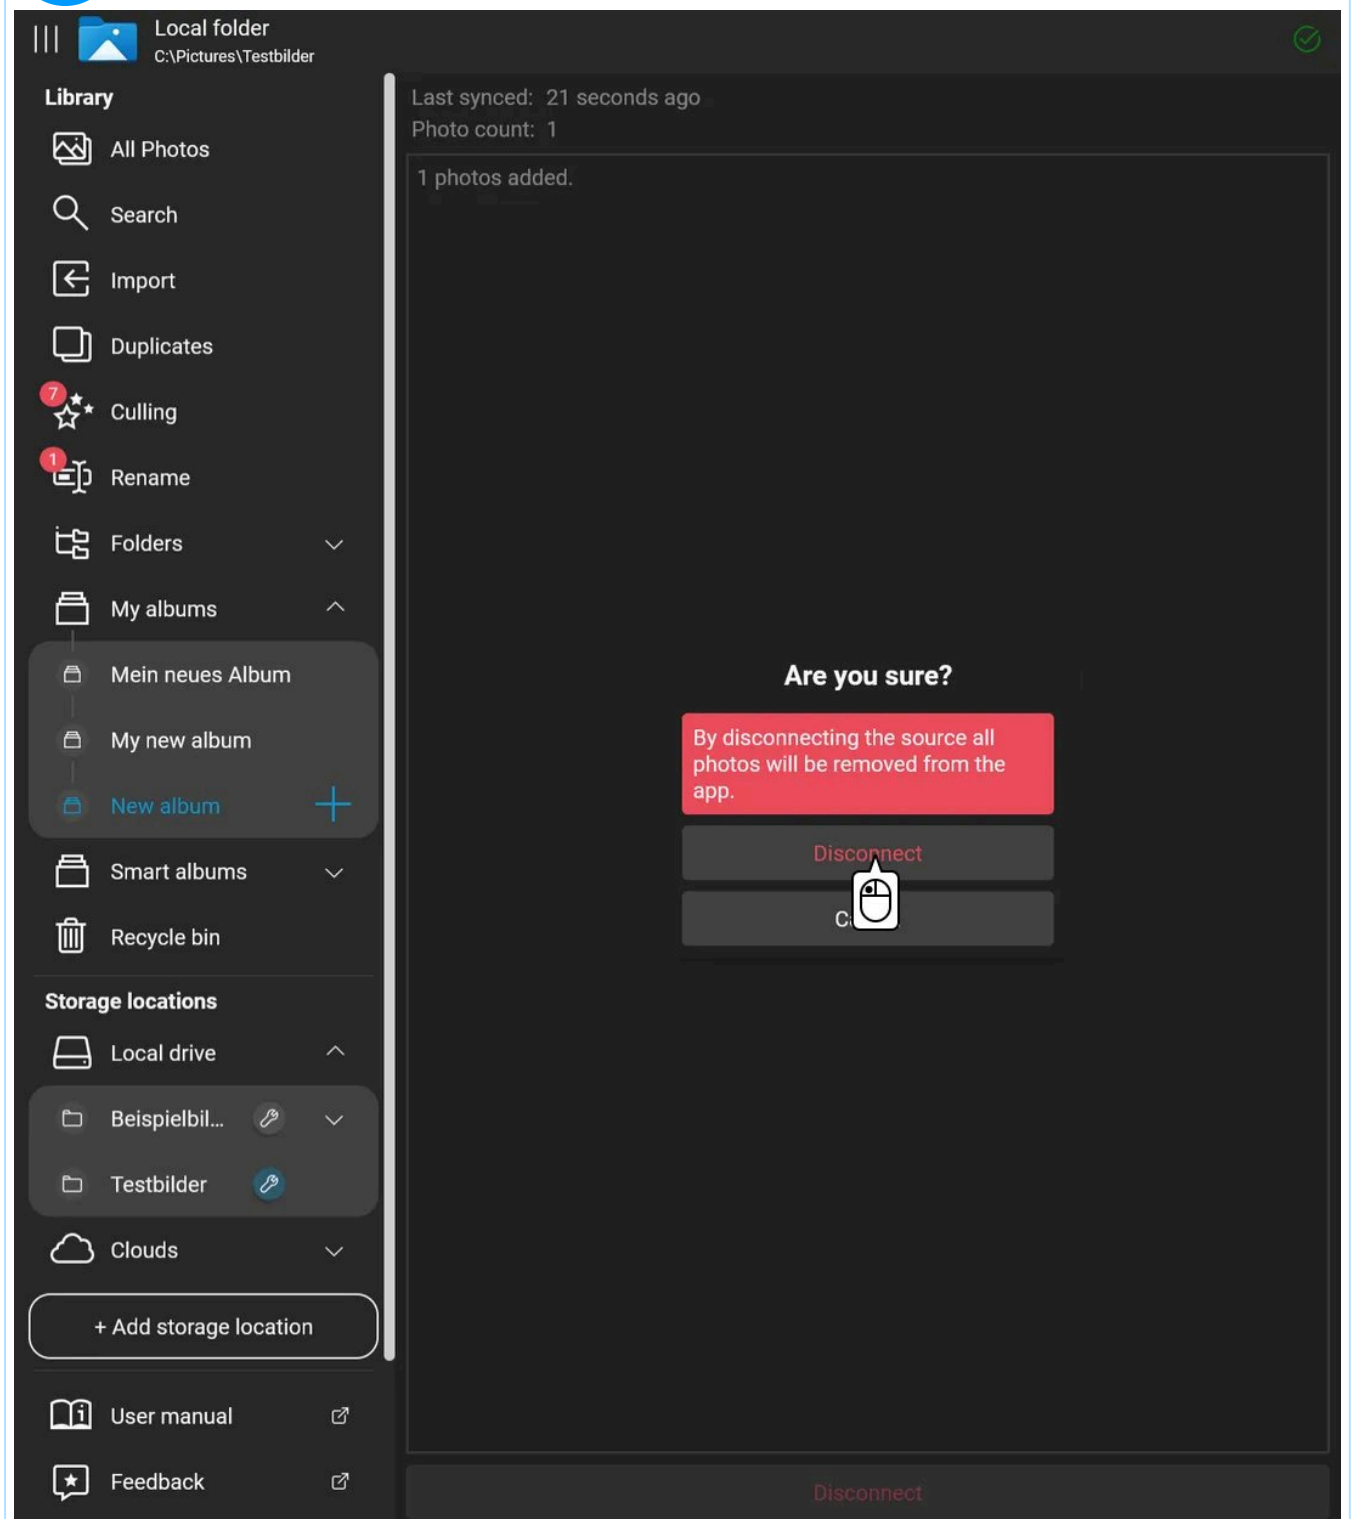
Local folder
C:\Pictures\Testbilder

Library

All Photos

Search

Import

Duplicates

7 Culling

1 Rename

Folders

My albums

Mein neues Album

My new album

New album

Smart albums

Recycle bin

Storage locations

Local drive

Beispielbil...

Testbilder

Clouds

+ Add storage location

User manual

Feedback

Last synced: 21 seconds ago
Photo count: 1

1 photos added.

Are you sure?

By disconnecting the source all photos will be removed from the app.

Disconnect

C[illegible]

Disconnect